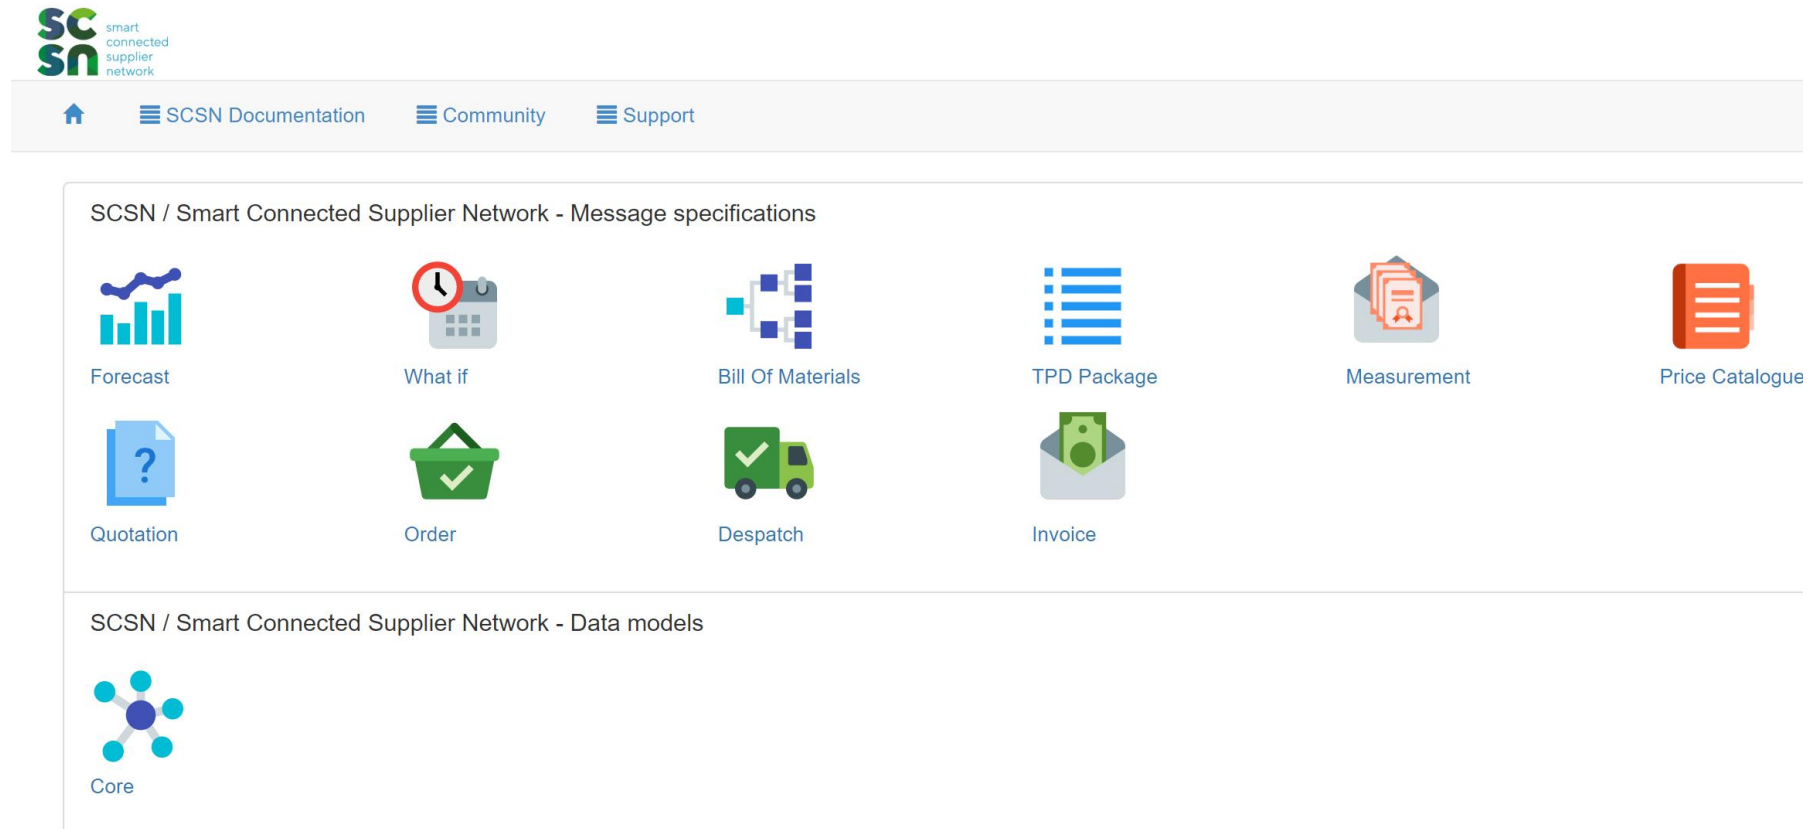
SC sn smart connected supplier network

SCSN Documentation Community Support

SCSN / Smart Connected Supplier Network - Message specifications

Forecast
What if
Bill Of Materials
TPD Package
Measurement
Price Catalogue
Quotation
Order
Despatch
Invoice

SCSN / Smart Connected Supplier Network - Data models

Core